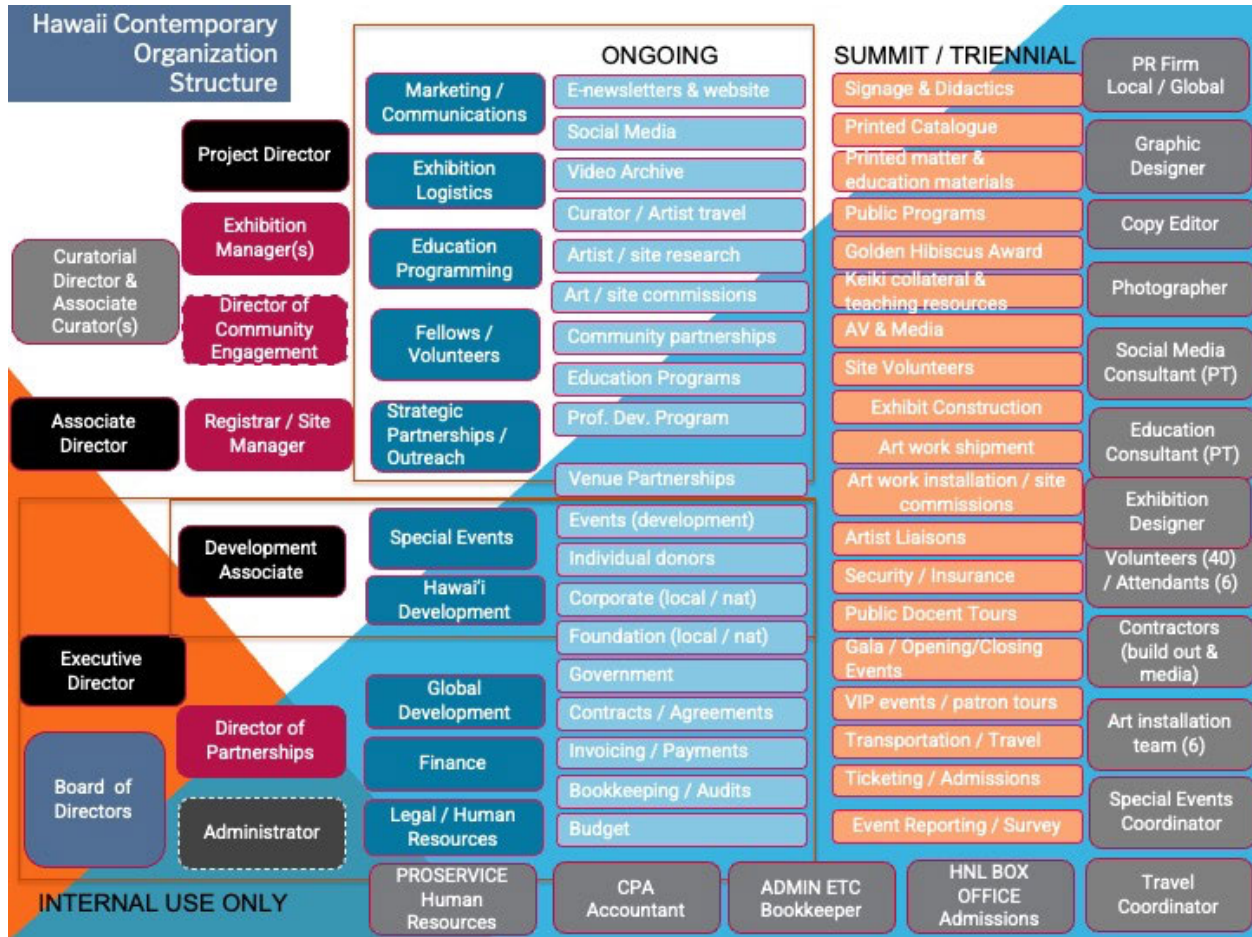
Hawaii Contemporary Organization Structure

Project Director

Exhibition Manager(s)

Curatorial Director & Associate Curator(s)

Director of Community Engagement

Associate Director

Registrar / Site Manager

Development Associate

Executive Director

Director of Partnerships

Board of Directors

Administrator

INTERNAL USE ONLY

ONGOING

Marketing / Communications

Exhibition Logistics

Education Programming

Fellows / Volunteers

Strategic Partnerships / Outreach

Special Events

Hawai'i Development

Global Development

Finance

Legal / Human Resources

E-newsletters & website

Social Media

Video Archive

Curator / Artist travel

Artist / site research

Art / site commissions

Community partnerships

Education Programs

Prof. Dev. Program

Venue Partnerships

Events (development)

Individual donors

Corporate (local / nat)

Foundation (local / nat)

Government

Contracts / Agreements

Invoicing / Payments

Bookkeeping / Audits

Budget

SUMMIT / TRIENNIAL

Signage & Didactics

Printed Catalogue

Printed matter & education materials

Public Programs

Golden Hibiscus Award

Keiki collateral & teaching resources

AV & Media

Site Volunteers

Exhibit Construction

Art work shipment

Art work installation / site commissions

Artist Liaisons

Security / Insurance

Public Docent Tours

Gala / Opening/Closing Events

VIP events / patron tours

Transportation / Travel

Ticketing / Admissions

Event Reporting / Survey

PR Firm Local / Global

Graphic Designer

Copy Editor

Photographer

Social Media Consultant (PT)

Education Consultant (PT)

Exhibition Designer

Volunteers (40) / Attendants (6)

Contractors (build out & media)

Art installation team (6)

Special Events Coordinator

PROSERVICE Human Resources

CPA Accountant

ADMIN ETC Bookkeeper

HNL BOX OFFICE Admissions

Travel Coordinator